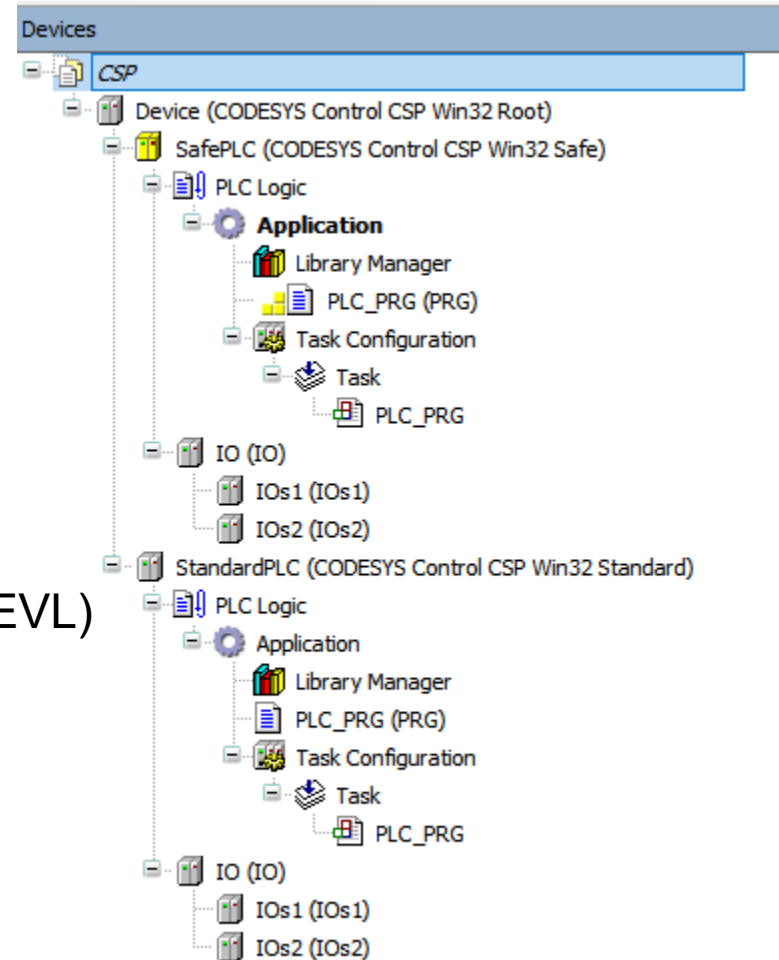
Devices
CSP
Device (CODESYS Control CSP Win32 Root)
SafePLC (CODESYS Control CSP Win32 Safe)
PLC Logic
Application
Library Manager
PLC_PRG (PRG)
Task Configuration
Task
PLC_PRG
IO (IO)
IOs1 (IOs1)
IOs2 (IOs2)
StandardPLC (CODESYS Control CSP Win32 Standard)
EVL)
PLC Logic
Application
Library Manager
PLC_PRG (PRG)
Task Configuration
Task
PLC_PRG
IO (IO)
IOs1 (IOs1)
IOs2 (IOs2)